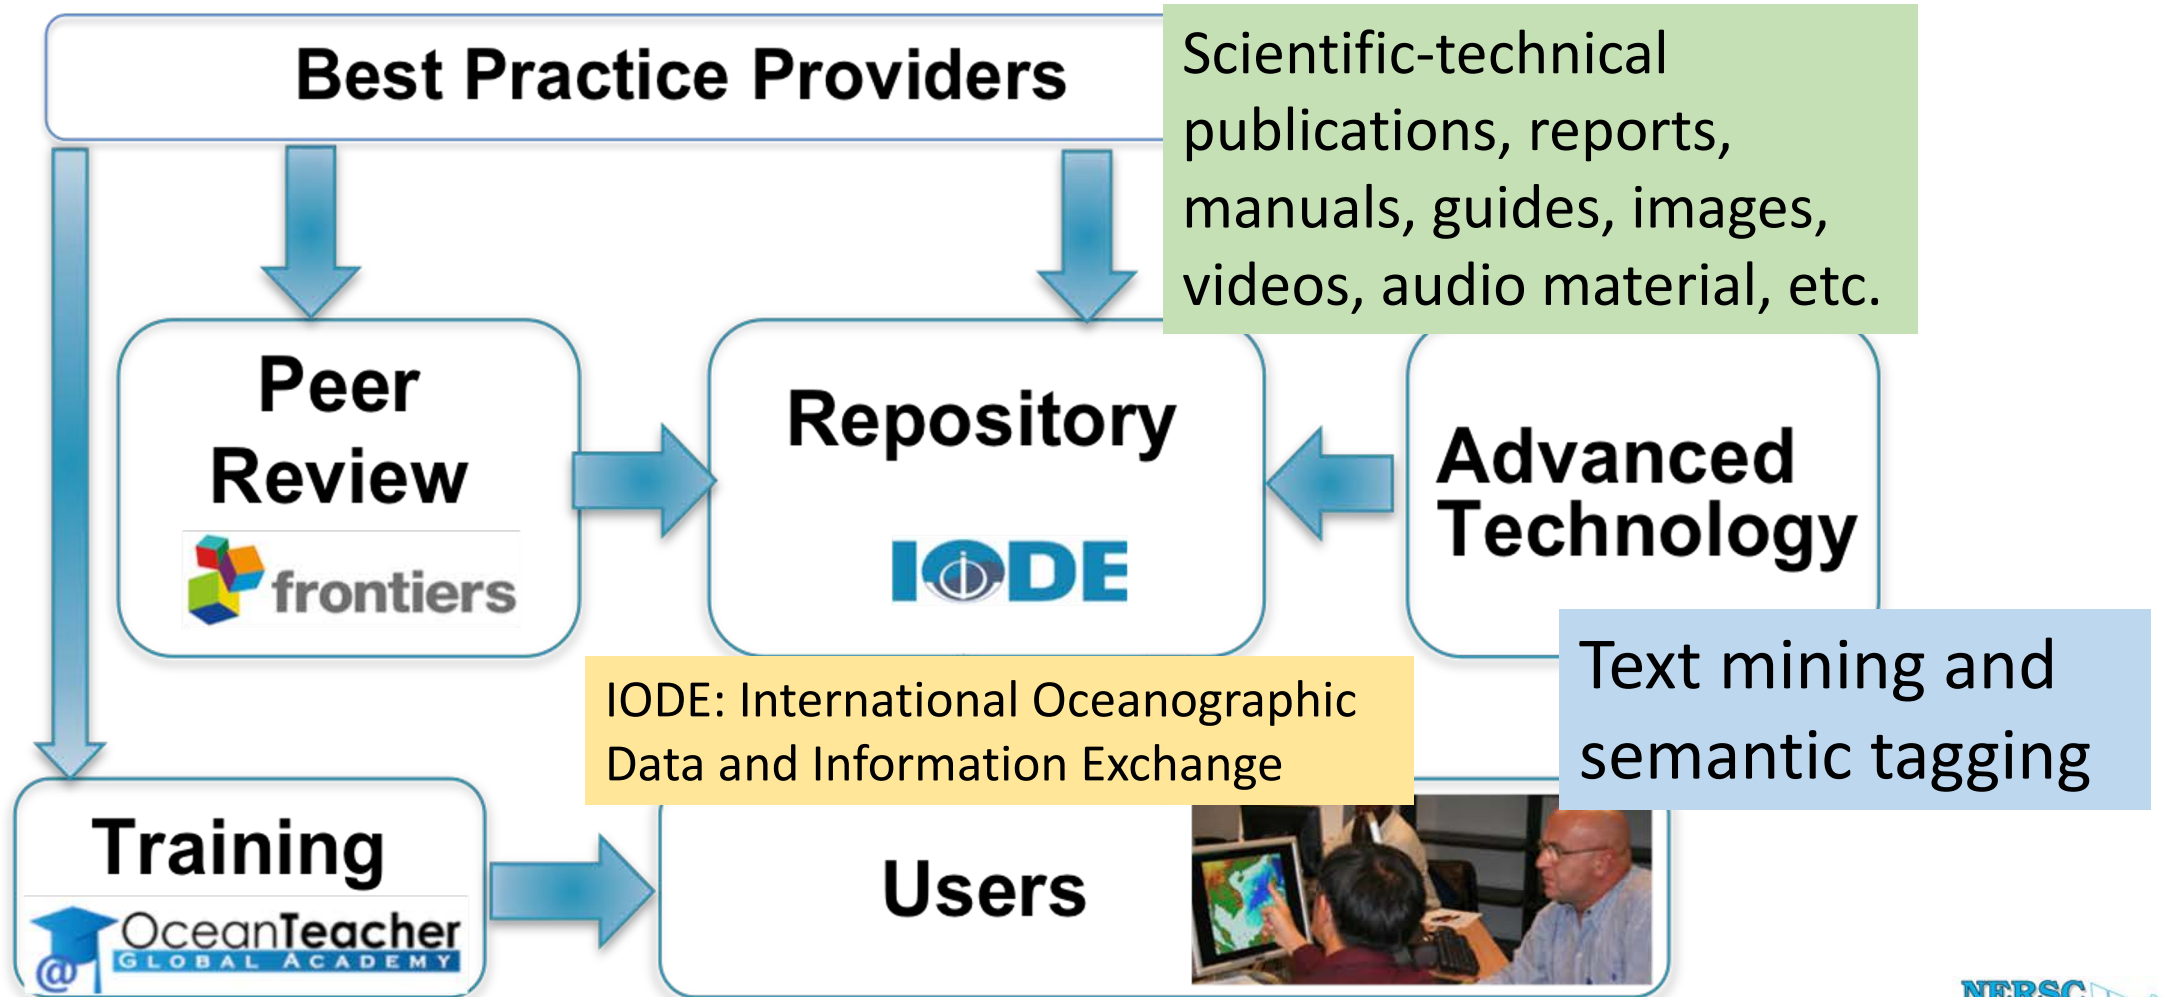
Best Practice Providers

Scientific-technical publications, reports, manuals, guides, images, videos, audio material, etc.

Peer Review

frontiers

Repository

IODE

Advanced Technology

Text mining and semantic tagging

IODE: International Oceanographic Data and Information Exchange

Training

OceanTeacher GLOBAL ACADEMY

Users

NERSC